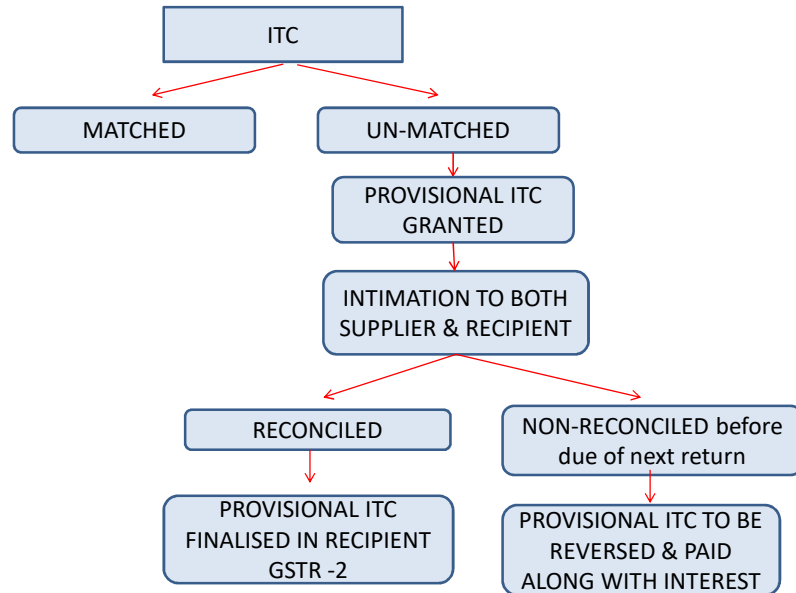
ITC

MATCHED

UN-MATCHED

PROVISIONAL ITC GRANTED

INTIMATION TO BOTH SUPPLIER & RECIPIENT

RECONCILED

NON-RECONCILED before due of next return

PROVISIONAL ITC FINALISED IN RECIPIENT GSTR -2

PROVISIONAL ITC TO BE REVERSED & PAID ALONG WITH INTEREST